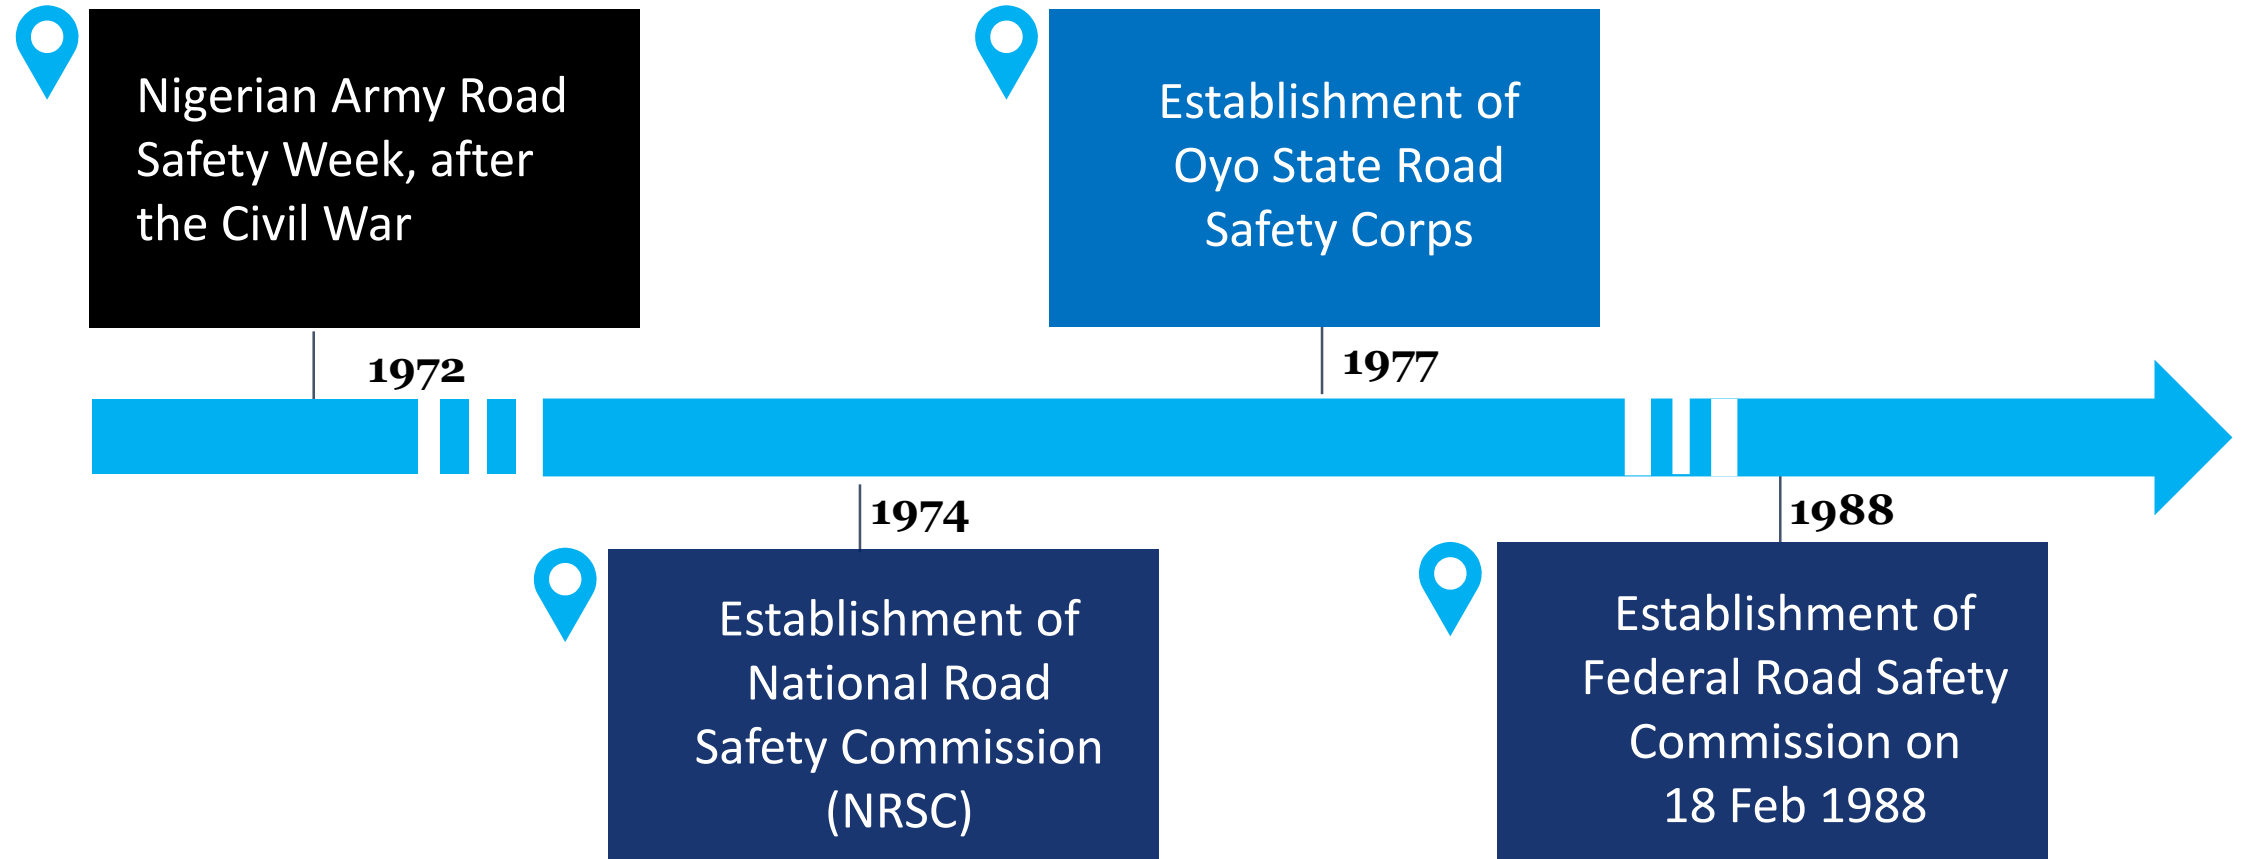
Nigerian Army Road Safety Week, after the Civil War

1972

Establishment of Oyo State Road Safety Corps

1977

1974

Establishment of National Road Safety Commission (NRSC)

1988

Establishment of Federal Road Safety Commission on 18 Feb 1988